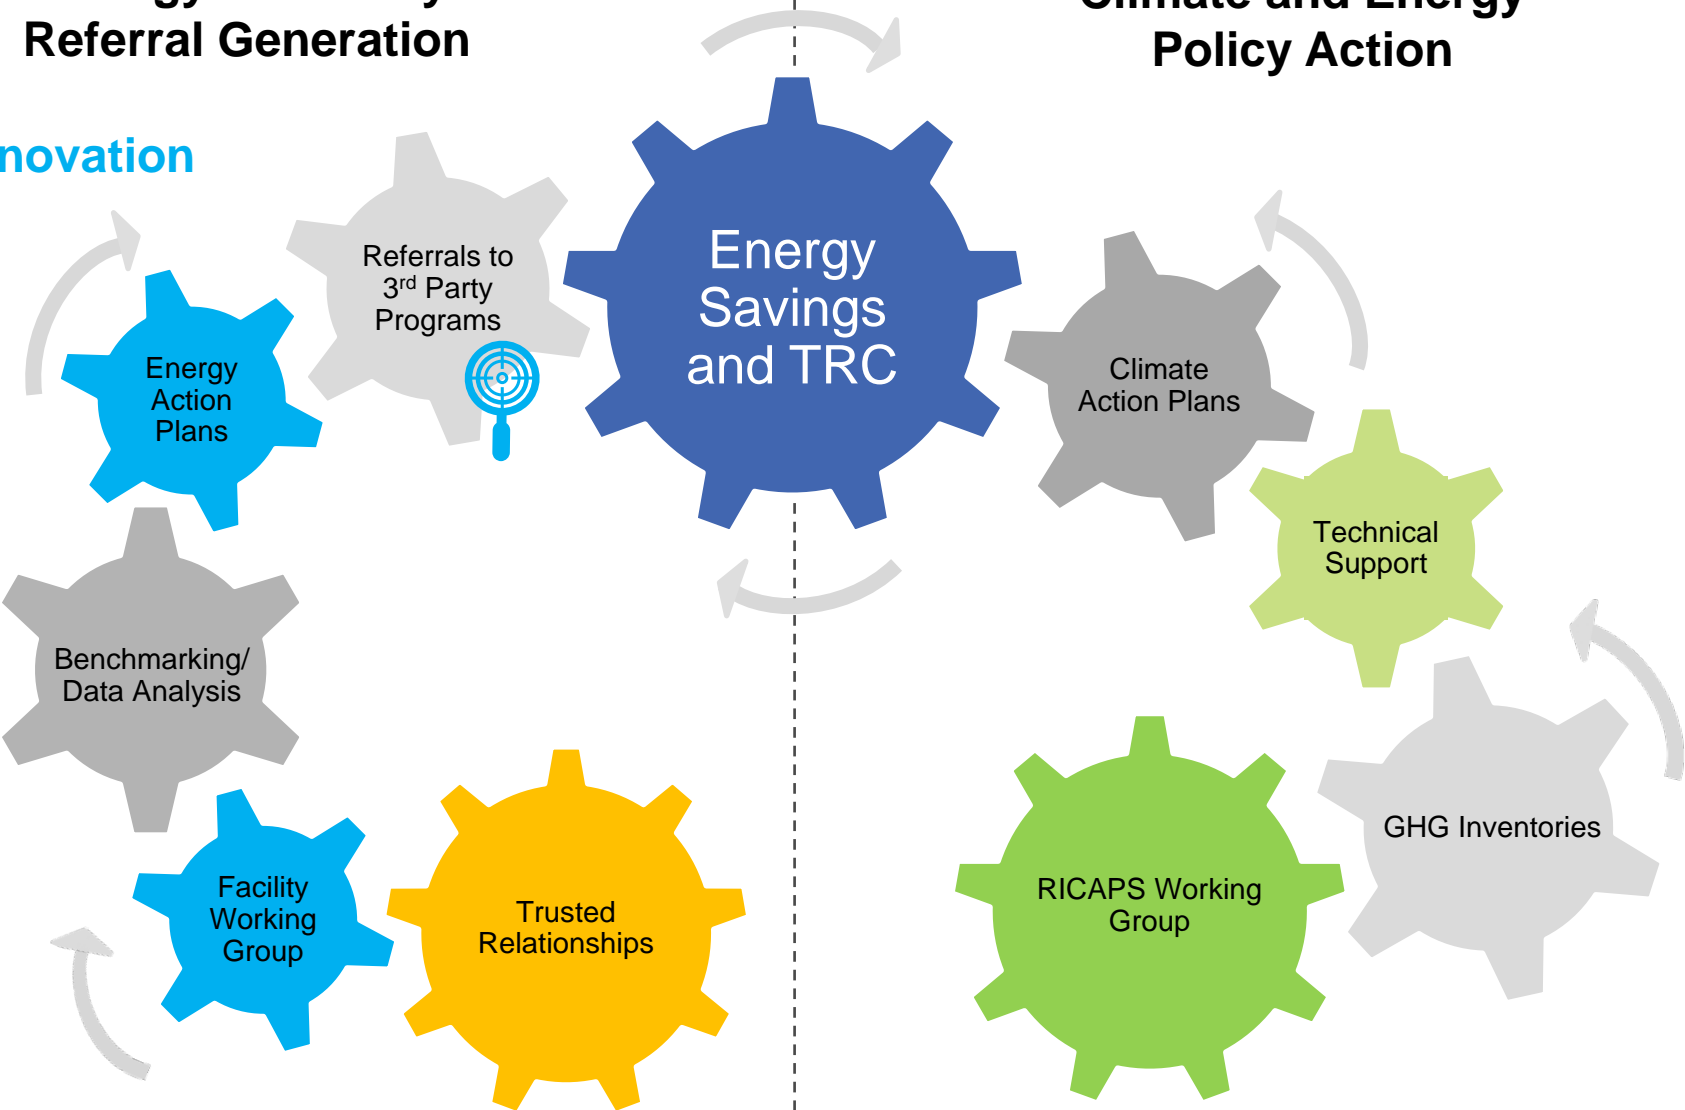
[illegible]
Referral Generation

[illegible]novation

Climate and Energy
Policy Action

Referrals to 3$^{rd}$ Party Programs

Energy Savings and TRC

Energy Action Plans

Climate Action Plans

Technical Support

Benchmarking/ Data Analysis

GHG Inventories

Facility Working Group

Trusted Relationships

RICAPS Working Group